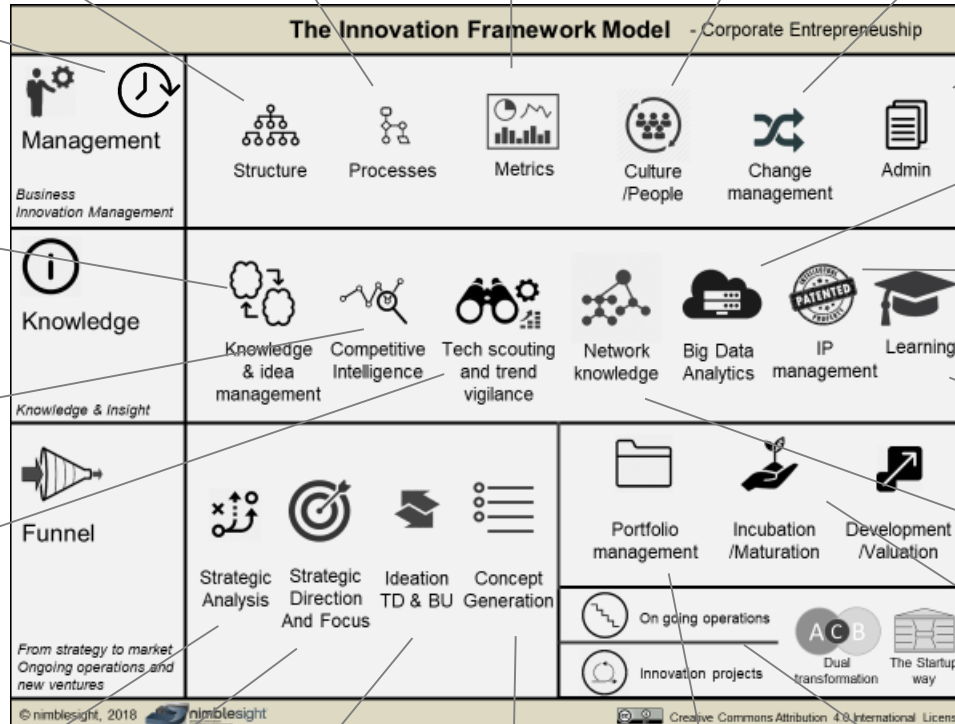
The Innovation Framework Model - Corporate Entrepreneuship

Management

Business Innovation Management

Structure

Processes

Metrics

Culture /People

Change management

Admin

Knowledge

Knowledge & Insight

Knowledge & idea management

Competitive Intelligence

Tech scouting and trend vigilance

Network knowledge

Big Data Analytics

PATENTED

IP management

Learning

Funnel

From strategy to market Ongoing operations and new ventures

Strategic Analysis

Strategic Direction And Focus

Ideation TD & BU

Concept Generation

Portfolio management

Incubation /Maturation

Development /Valuation

On going operations

Innovation projects

A C B

Dual transformation

The Startup way

© nimblesight, 2018

nimblesight

Creative Commons Attribution 4.0 International License